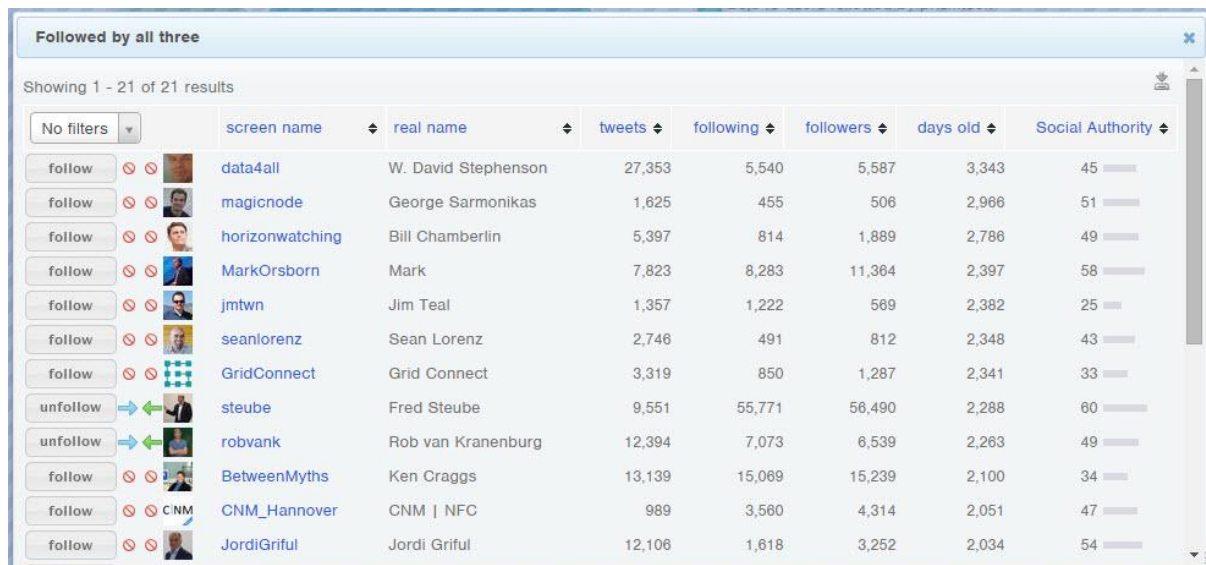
Followed by all three

Showing 1 - 21 of 21 results

| No filters | screen name | real name | tweets | following | followers | days old | Social Authority |
|---|---|---|---|---|---|---|---|
| follow | data4all | W. David Stephenson | 27,353 | 5,540 | 5,587 | 3,343 | 45 |
| follow | magicnode | George Sarmonikas | 1,625 | 455 | 506 | 2,966 | 51 |
| follow | horizonwatching | Bill Chamberlin | 5,397 | 814 | 1,889 | 2,786 | 49 |
| follow | MarkOrsborn | Mark | 7,823 | 8,283 | 11,364 | 2,397 | 58 |
| follow | jmtwn | Jim Teal | 1,357 | 1,222 | 569 | 2,382 | 25 |
| follow | seanlorenz | Sean Lorenz | 2,746 | 491 | 812 | 2,348 | 43 |
| follow | GridConnect | Grid Connect | 3,319 | 850 | 1,287 | 2,341 | 33 |
| unfollow | steube | Fred Steube | 9,551 | 55,771 | 56,490 | 2,288 | 60 |
| unfollow | robvank | Rob van Kranenburg | 12,394 | 7,073 | 6,539 | 2,263 | 49 |
| follow | BetweenMyths | Ken Craggs | 13,139 | 15,069 | 15,239 | 2,100 | 34 |
| follow | CNM_Hannover | CNM \| NFC | 989 | 3,560 | 4,314 | 2,051 | 47 |
| follow | JordiGriful | Jordi Griful | 12,106 | 1,618 | 3,252 | 2,034 | 54 |